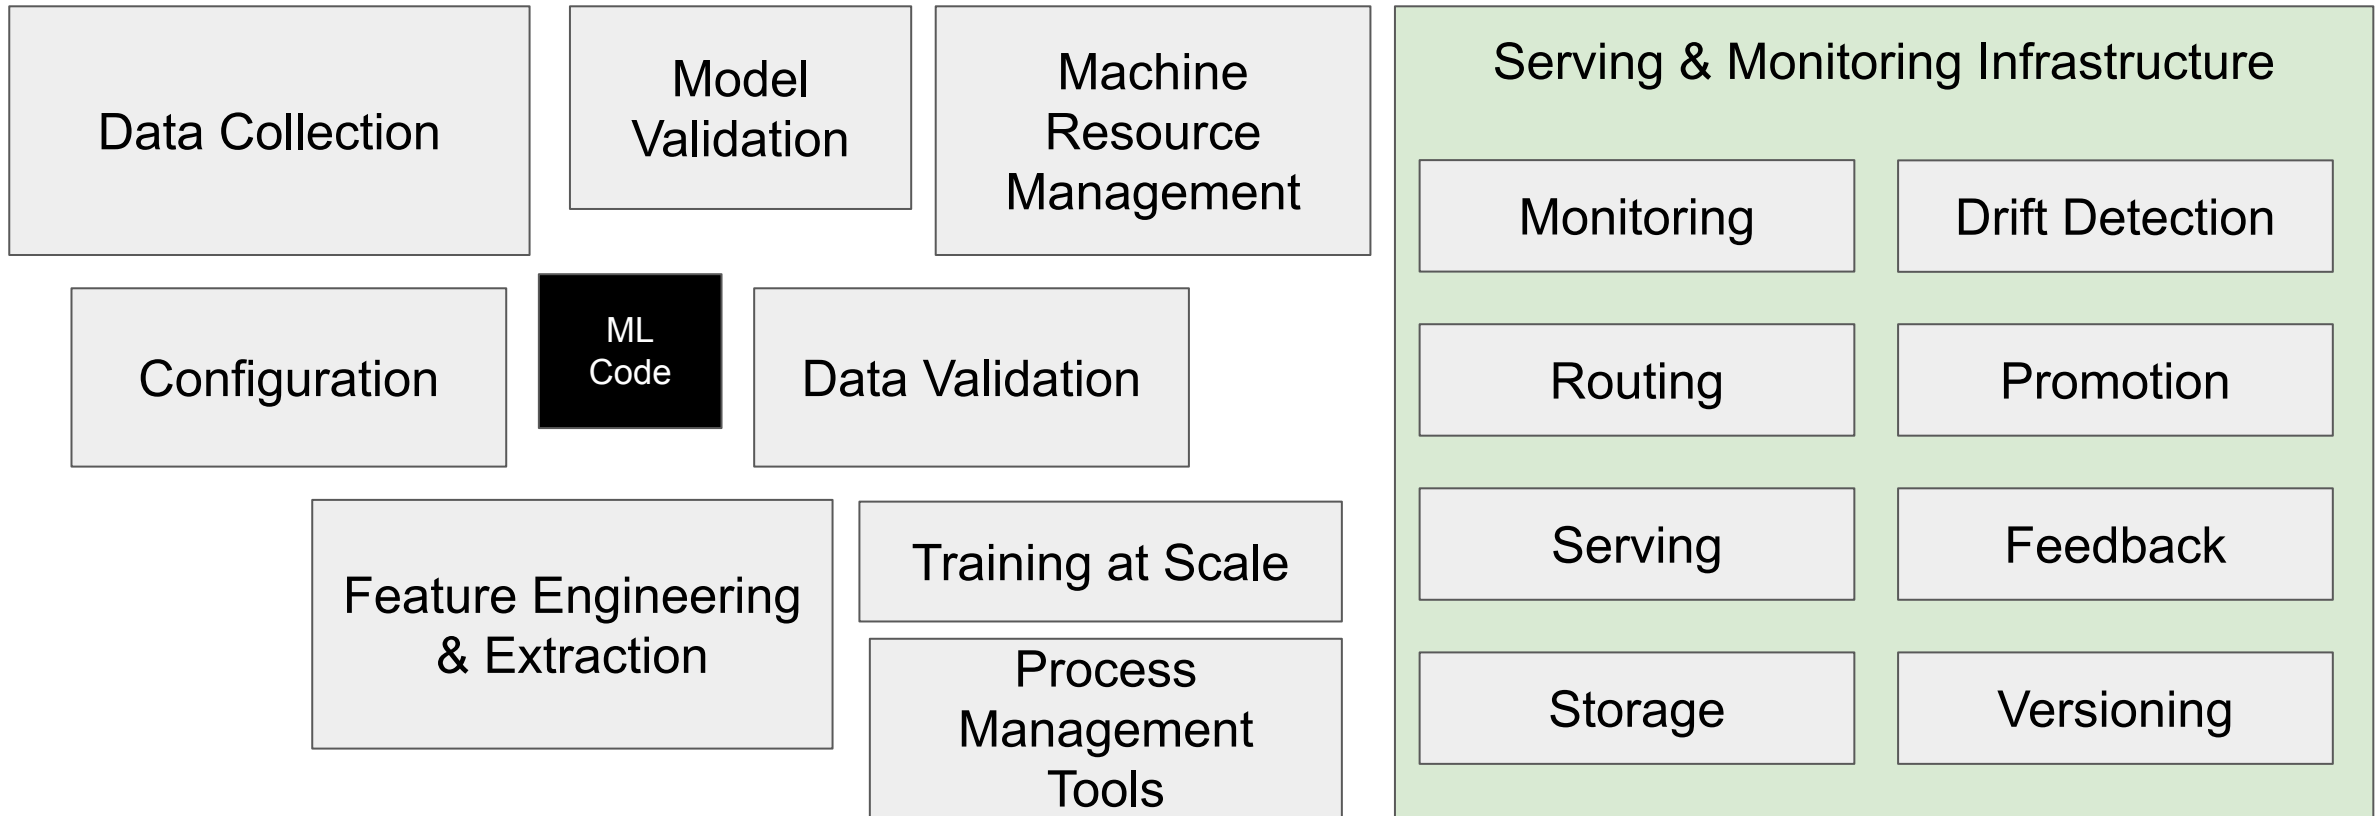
Data Collection

Model Validation

Machine Resource Management

Configuration

ML Code

Data Validation

Feature Engineering & Extraction

Training at Scale

Process Management Tools

Serving & Monitoring Infrastructure

Monitoring

Drift Detection

Routing

Promotion

Serving

Feedback

Storage

Versioning